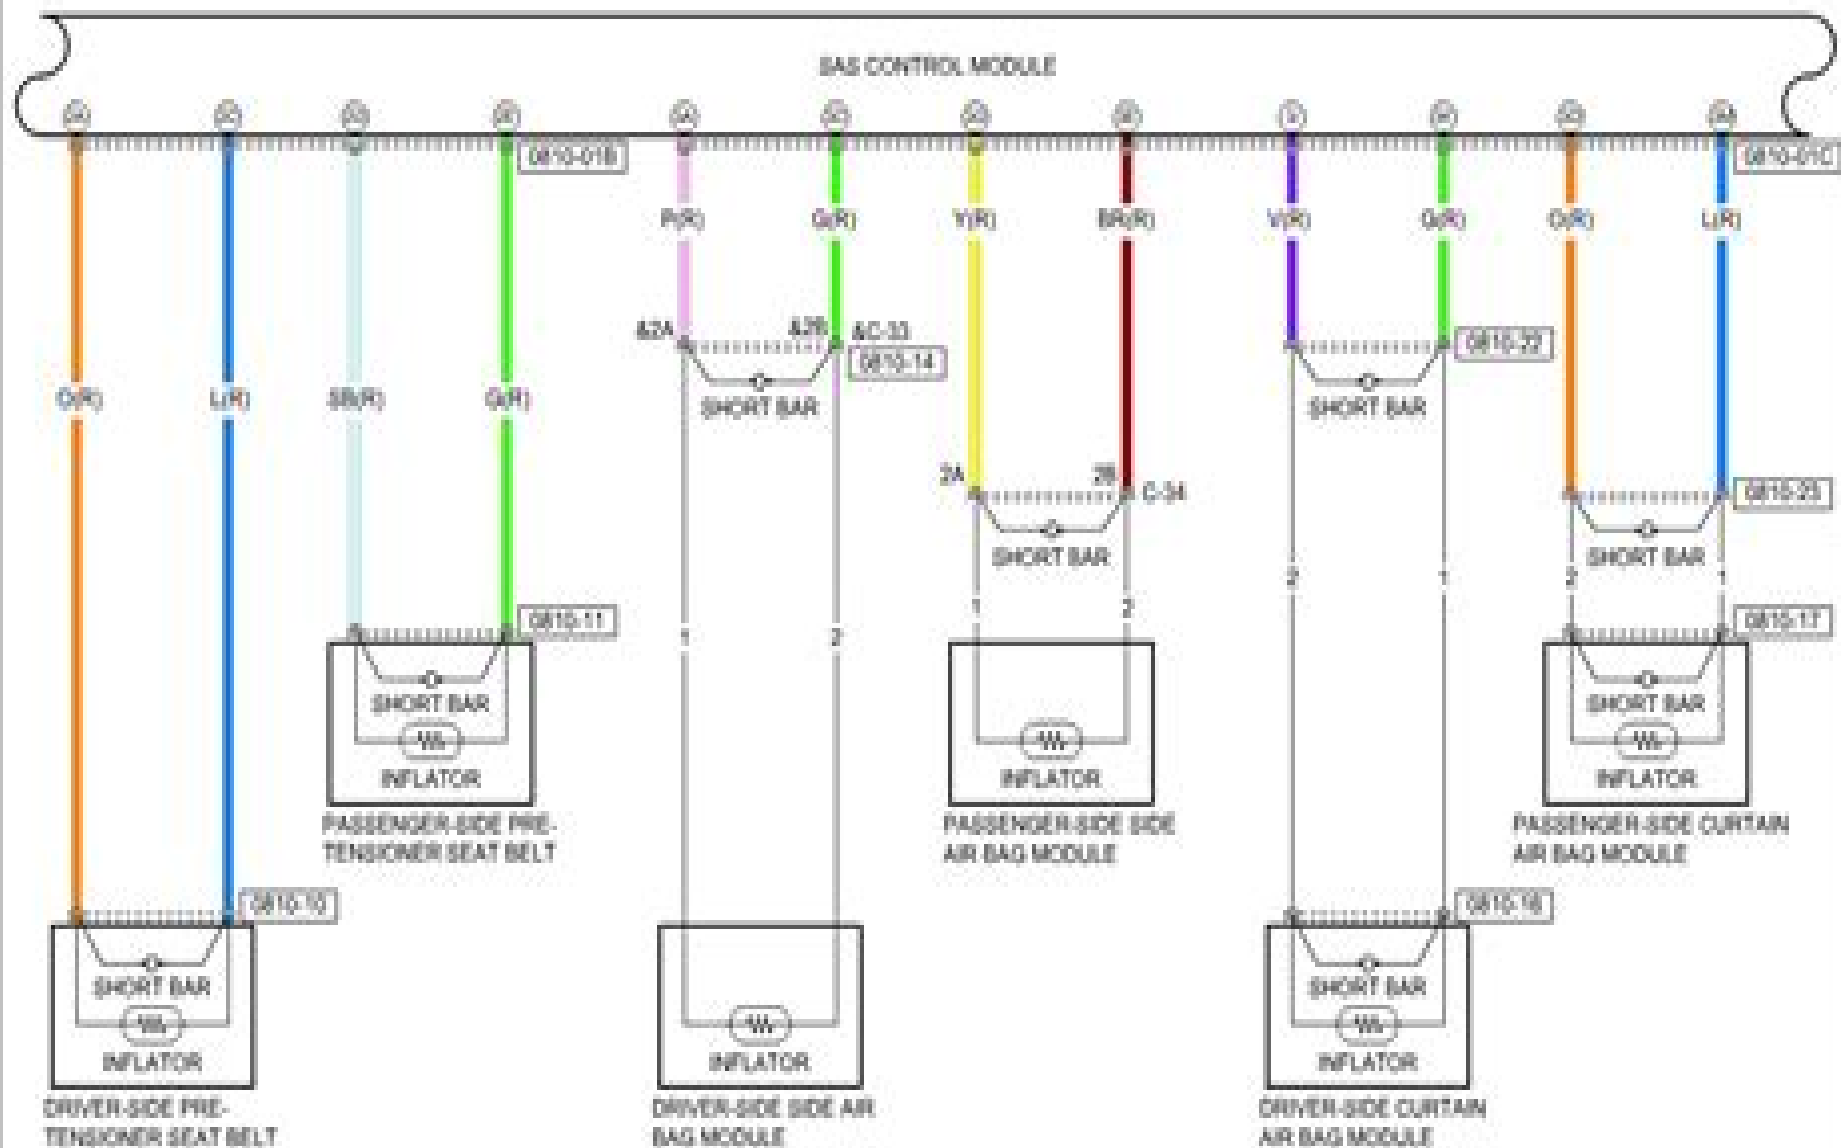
SAS CONTROL MODULE

0610-01B

0610-01C

P(R) G(R) Y(R) BR(R) V(R) G(R) O(R) L(R)

O(R) L(R) SB(R) G(R)

&2A &2B &C-33

0610-14

SHORT BAR

0610-22

SHORT BAR

2A 2B C-34

SHORT BAR

0610-20

SHORT BAR

0610-11

SHORT BAR

INFLATOR

PASSENGER-SIDE PRE-TENSIONER SEAT BELT

1 2

1 2

INFLATOR

PASSENGER-SIDE SIDE AIR BAG MODULE

2 1

2 1

0610-17

SHORT BAR

INFLATOR

PASSENGER-SIDE CURTAIN AIR BAG MODULE

0610-10

SHORT BAR

INFLATOR

DRIVER-SIDE PRE-TENSIONER SEAT BELT

INFLATOR

DRIVER-SIDE SIDE AIR BAG MODULE

0610-16

SHORT BAR

INFLATOR

DRIVER-SIDE CURTAIN AIR BAG MODULE